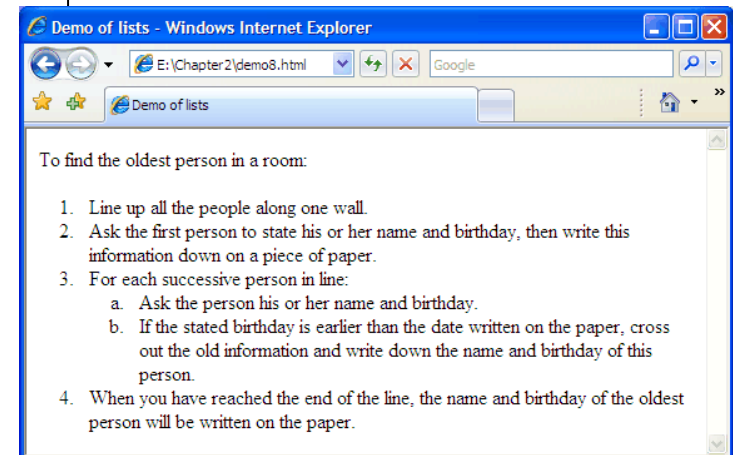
Demo of lists - Windows Internet Explorer

E:\Chapter2\demo8.html

Google

Demo of lists

To find the oldest person in a room:

1. Line up all the people along one wall.
2. Ask the first person to state his or her name and birthday, then write this information down on a piece of paper.
3. For each successive person in line:
   a. Ask the person his or her name and birthday.
   b. If the stated birthday is earlier than the date written on the paper, cross out the old information and write down the name and birthday of this person.
4. When you have reached the end of the line, the name and birthday of the oldest person will be written on the paper.